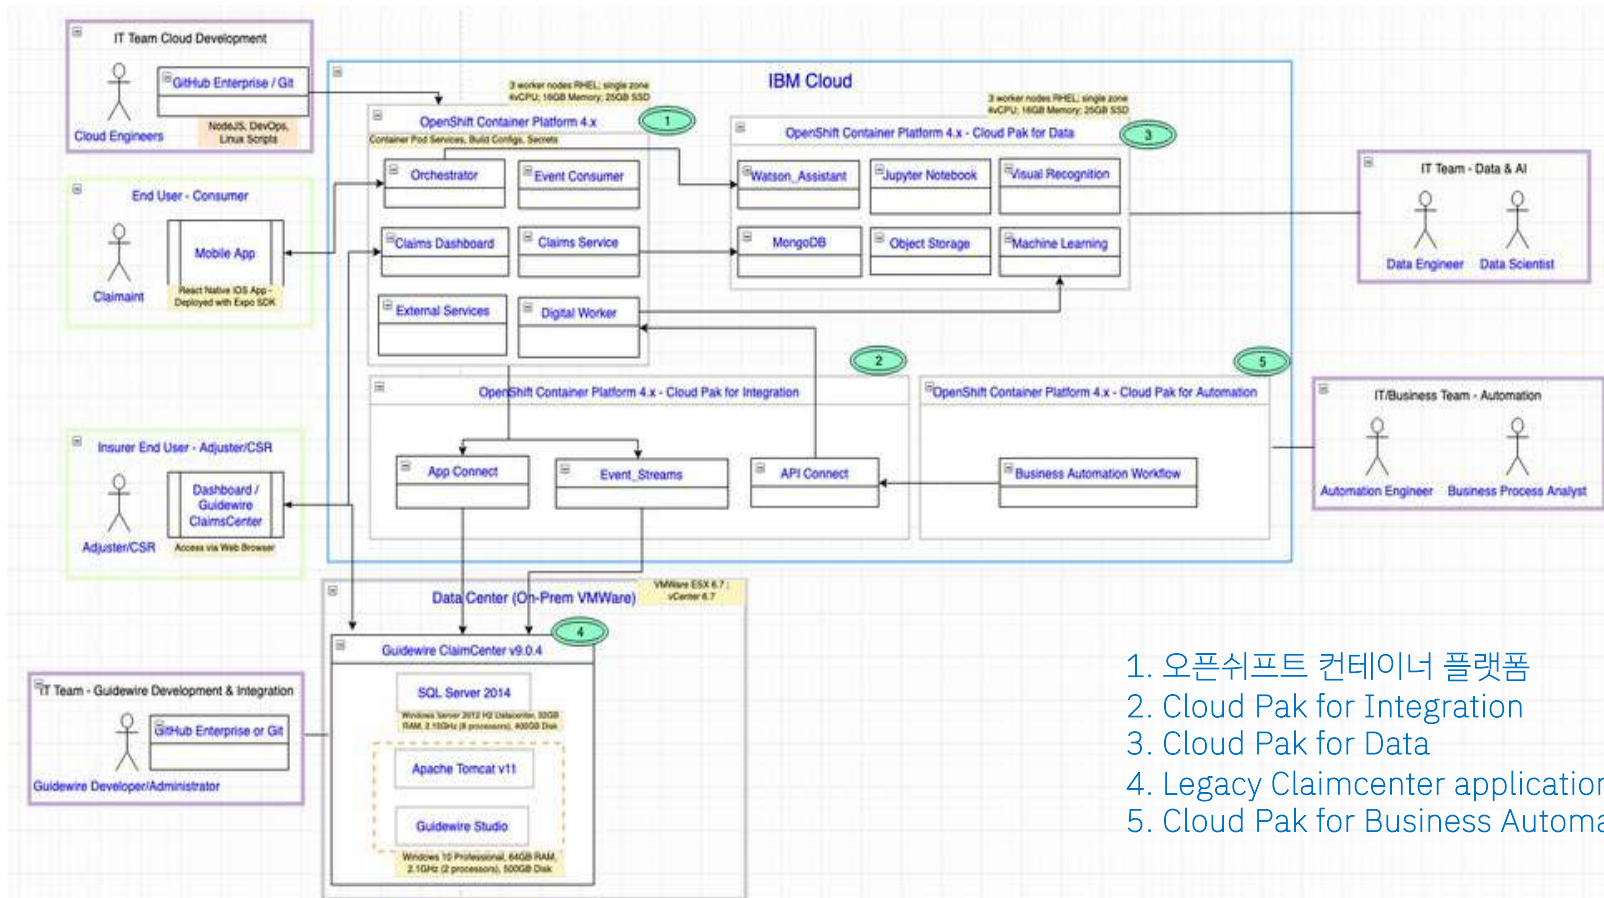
IT Team Cloud Development

GitHub Enterprise / Git

Cloud Engineers

NodeJS, DevOps, Linux Scripts

IBM Cloud

3 worker nodes RHEL; single zone 4vCPU; 16GB Memory; 25GB SSD

OpenShift Container Platform 4.x

1

Container Pod Services, Build Configs, Secrets

Orchestrator

Event Consumer

Claims Dashboard

Claims Service

External Services

Digital Worker

3 worker nodes RHEL; single zone 4vCPU; 16GB Memory; 25GB SSD

OpenShift Container Platform 4.x - Cloud Pak for Data

3

Watson_Assistant

Jupyter Notebook

Visual Recognition

MongoDB

Object Storage

Machine Learning

IT Team - Data & AI

Data Engineer

Data Scientist

End User - Consumer

Mobile App

Claimant

React Native IOS App - Deployed with Expo SDK

2

5

OpenShift Container Platform 4.x - Cloud Pak for Integration

OpenShift Container Platform 4.x - Cloud Pak for Automation

IT/Business Team - Automation

Automation Engineer

Business Process Analyst

Insurer End User - Adjuster/CSR

Dashboard / Guidewire ClaimsCenter

Adjuster/CSR

Access via Web Browser

App Connect

Event_Streams

API Connect

Business Automation Workflow

Data Center (On-Prem VMWare)

VMWare ESX 6.7 ; vCenter 6.7

Guidewire ClaimCenter v9.0.4

4

SQL Server 2014

Windows Server 2012 R2 Datacenter, 32GB RAM, 2.10GHz (8 processors), 400GB Disk

Apache Tomcat v11

Guidewire Studio

Windows 10 Professional, 64GB RAM, 2.1GHz (2 processors), 500GB Disk

IT Team - Guidewire Development & Integration

GitHub Enterprise or Git

Guidewire Developer/Administrator

1. 오픈쉬프트 컨테이너 플랫폼
2. Cloud Pak for Integration
3. Cloud Pak for Data
4. Legacy Claimcenter applicatior
5. Cloud Pak for Business Automa